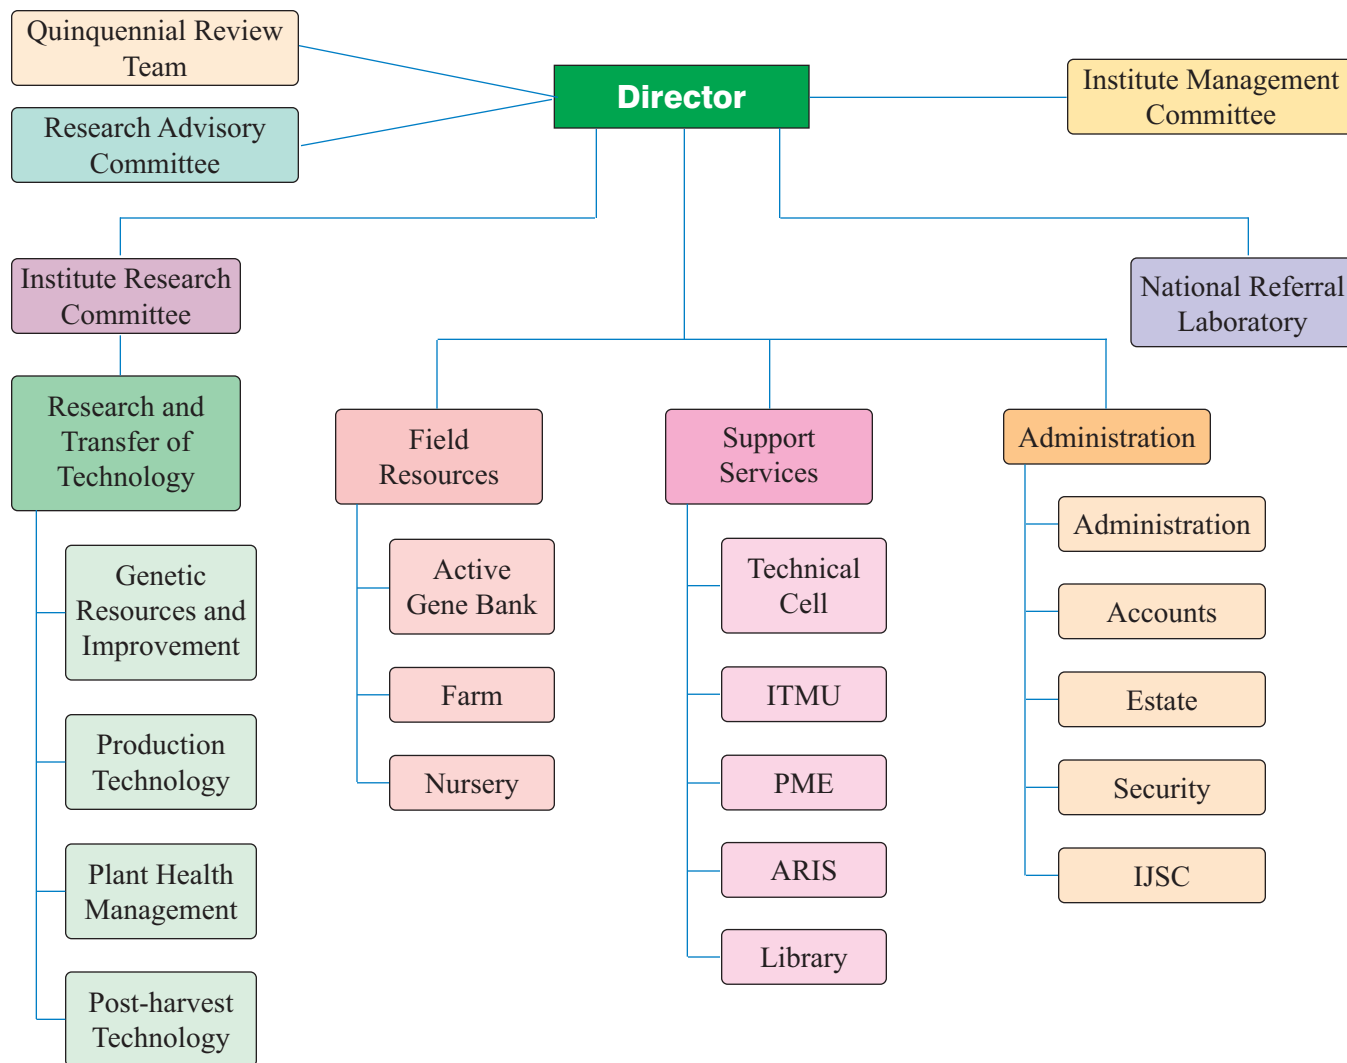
Quinquennial Review Team

Research Advisory Committee

Director

Institute Management Committee

Institute Research Committee

National Referral Laboratory

Research and Transfer of Technology

Genetic Resources and Improvement

Production Technology

Plant Health Management

Post-harvest Technology

Field Resources

Active Gene Bank

Farm

Nursery

Support Services

Technical Cell

ITMU

PME

ARIS

Library

Administration

Administration

Accounts

Estate

Security

IJSC